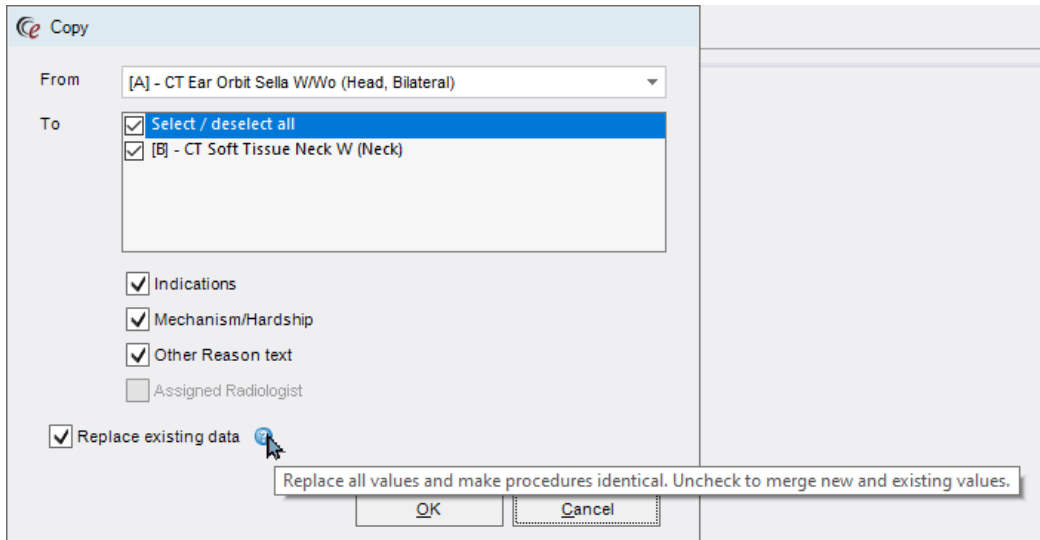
Copy

From [A] - CT Ear Orbit Sella W/Wo (Head, Bilateral)

To

Select / deselect all

[B] - CT Soft Tissue Neck W (Neck)

Indications

Mechanism/Hardship

Other Reason text

Assigned Radiologist

Replace existing data

Replace all values and make procedures identical. Uncheck to merge new and existing values.

OK

Cancel